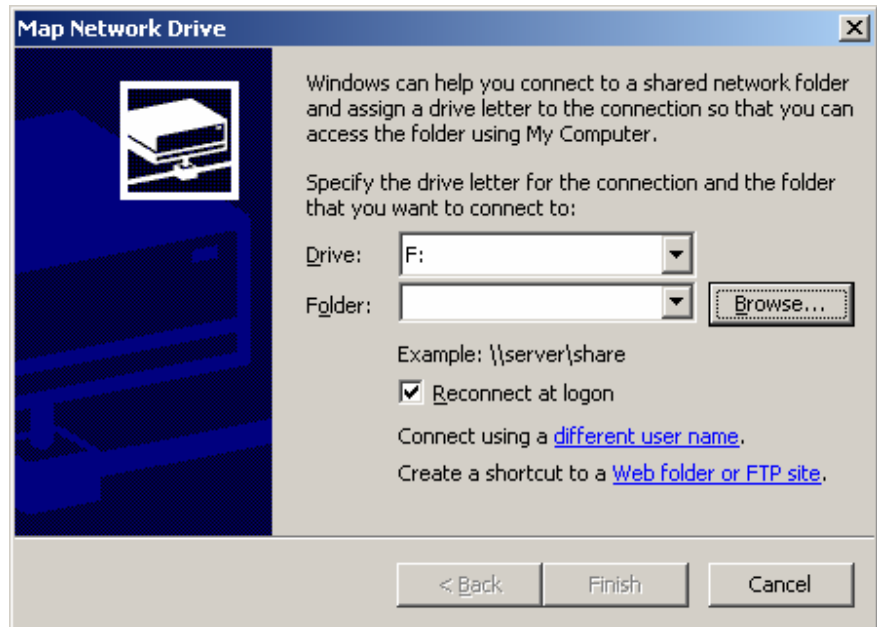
Map Network Drive

Windows can help you connect to a shared network folder and assign a drive letter to the connection so that you can access the folder using My Computer.

Specify the drive letter for the connection and the folder that you want to connect to:

Drive: F:

Folder:

Browse...

Example: \\server\share

Reconnect at logon

Connect using a different user name.

Create a shortcut to a Web folder or FTP site.

< Back

Finish

Cancel